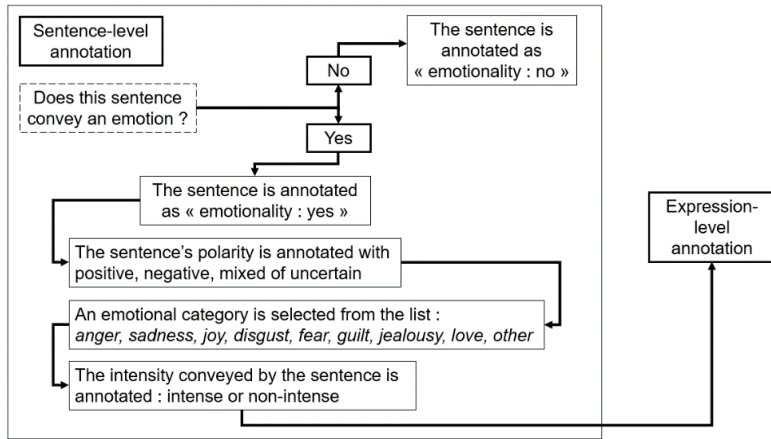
Sentence-level annotation

Does this sentence convey an emotion ?

No

The sentence is annotated as « emotionality : no »

Yes

The sentence is annotated as « emotionality : yes »

The sentence's polarity is annotated with positive, negative, mixed of uncertain

An emotional category is selected from the list : *anger, sadness, joy, disgust, fear, guilt, jealousy, love, other*

The intensity conveyed by the sentence is annotated : intense or non-intense

Expression-level annotation